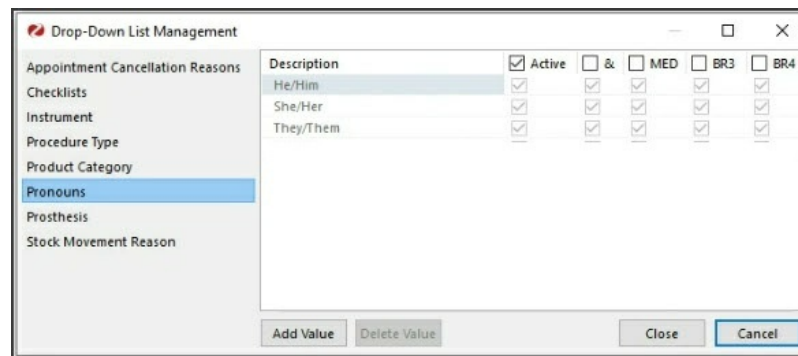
Drop-Down List Management

Appointment Cancellation Reasons
Checklists
Instrument
Procedure Type
Product Category
Pronouns
Prosthesis
Stock Movement Reason

| Description | Active | & | MED | BR3 | BR4 |
|---|---|---|---|---|---|
| He/Him | ☑ | ☑ | ☑ | ☑ | ☑ |
| She/Her | ☑ | ☑ | ☑ | ☑ | ☑ |
| They/Them | ☑ | ☑ | ☑ | ☑ | ☑ |

Add Value
Delete Value
Close
Cancel